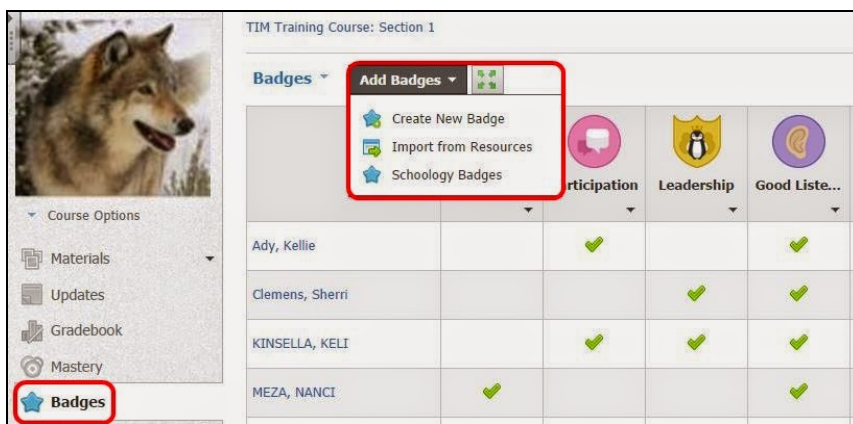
TIM Training Course: Section 1

Badges

Add Badges

Create New Badge

Import from Resources

Schoology Badges

Course Options

Materials

Updates

Gradebook

Mastery

Badges

| | | rticipation | Leadership | Good Liste... |
|---|---|---|---|---|
| Ady, Kellie | | ✔ | | ✔ |
| Clemens, Sherri | | | ✔ | ✔ |
| KINSELLA, KELI | | ✔ | ✔ | ✔ |
| MEZA, NANCI | ✔ | | | ✔ |